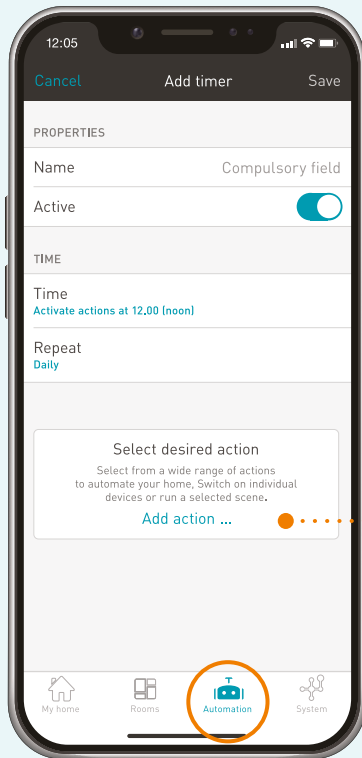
12:05

Cancel Add timer Save

PROPERTIES

Name Compulsory field

Active

TIME

Time
Activate actions at 12.00 (noon)

Repeat
Daily

Select desired action
Select from a wide range of actions to automate your home, Switch on individual devices or run a selected scene.
Add action ...

My home Rooms Automation System